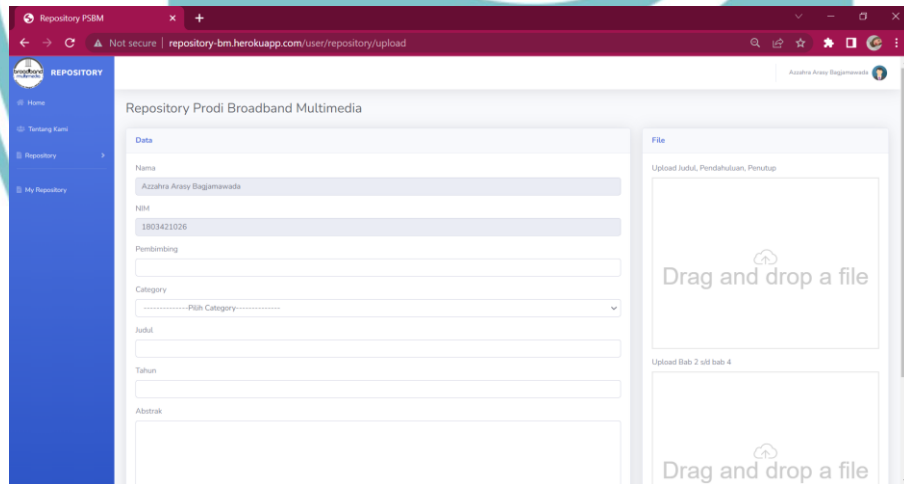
Repository PSBM

Not secure | repository-bm.herokuapp.com/user/repository/upload

broadband multimedia

REPOSITORY

Azzahra Arasy Bagjamawada

Home

Tentang Kami

Repository

My Repository

Repository Prodi Broadband Multimedia

Data

Nama

Azzahra Arasy Bagjamawada

NIM

1803421026

Pembimbing

Category

---------------Pilih Category---------------

Judul

Tahun

Abstrak

File

Upload Judul, Pendahuluan, Penutup

Drag and drop a file

Upload Bab 2 s/d bab 4

Drag and drop a file